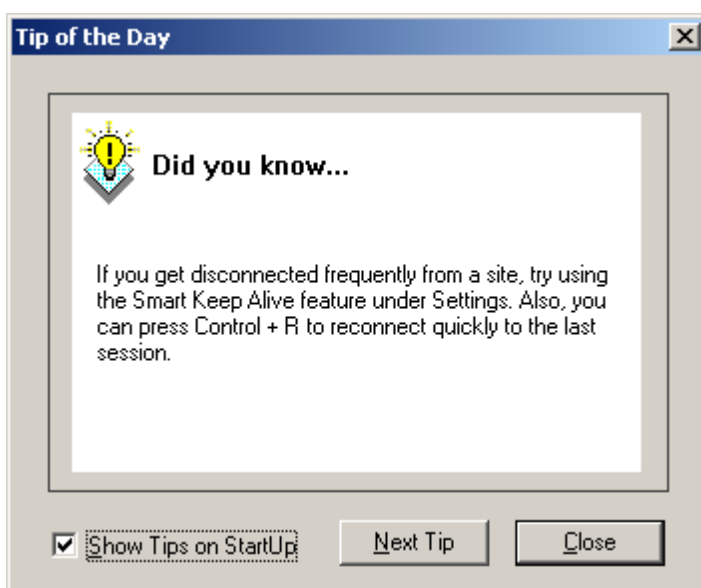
Tip of the Day

Did you know...

If you get disconnected frequently from a site, try using the Smart Keep Alive feature under Settings. Also, you can press Control + R to reconnect quickly to the last session.

Show Tips on StartUp

Next Tip

Close